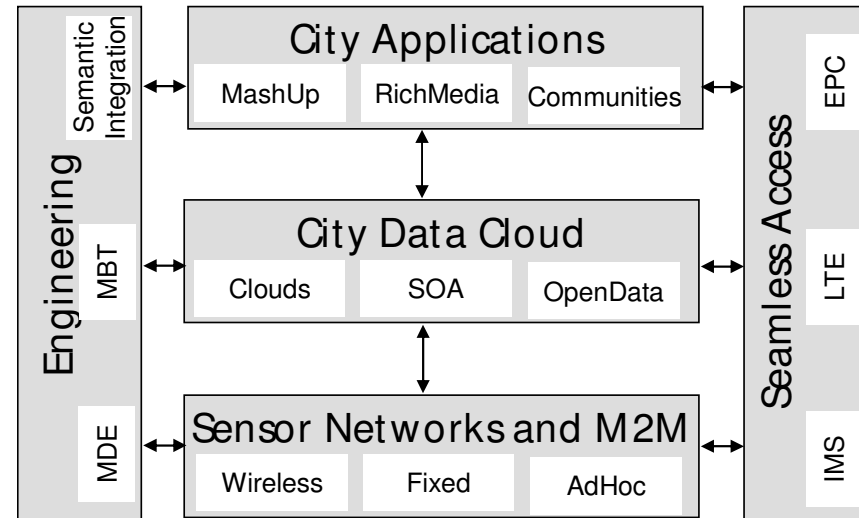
Engineering

Semantic Integration

MBT

MDE

City Applications

MashUp

RichMedia

Communities

City Data Cloud

Clouds

SOA

OpenData

Sensor Networks and M2M

Wireless

Fixed

AdHoc

Seamless Access

EPC

LTE

IMS